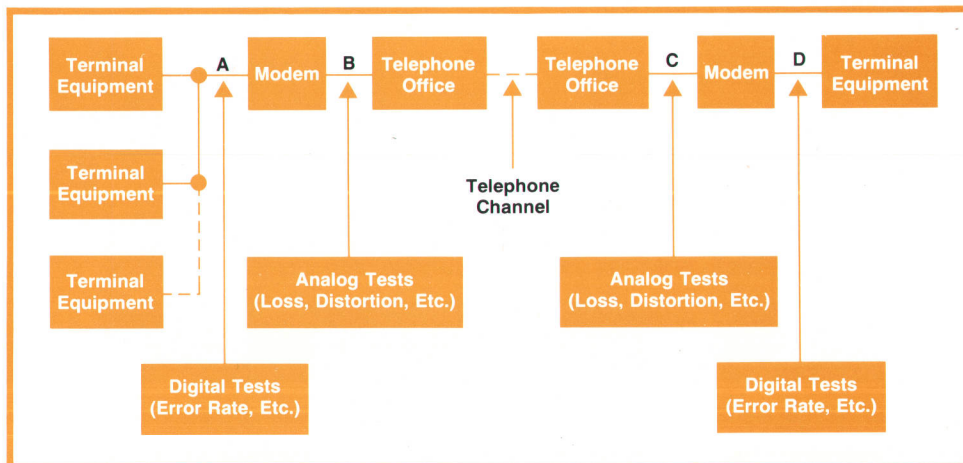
Terminal Equipment

A

Modem

B

Telephone Office

Telephone Office

C

Modem

D

Terminal Equipment

Terminal Equipment

Telephone Channel

Terminal Equipment

Analog Tests (Loss, Distortion, Etc.)

Analog Tests (Loss, Distortion, Etc.)

Digital Tests (Error Rate, Etc.)

Digital Tests (Error Rate, Etc.)